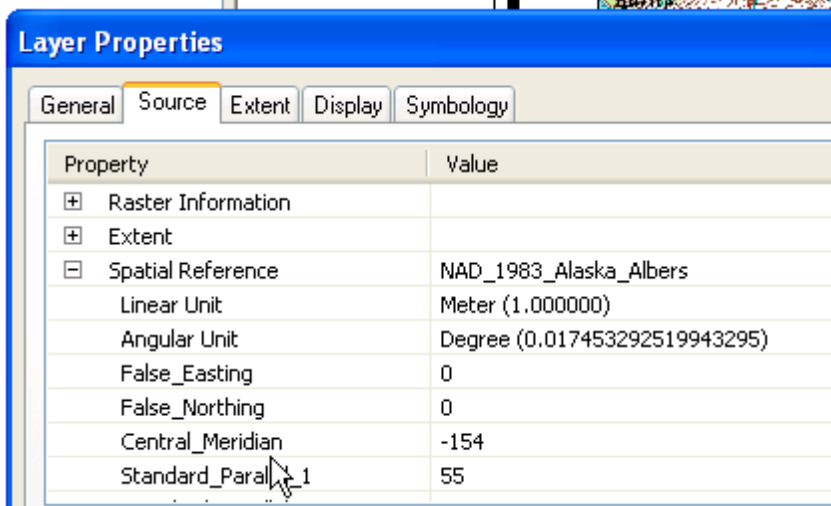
Layer Properties

General | Source | Extent | Display | Symbology

| Property | Value |
|---|---|
| ⊞ Raster Information | |
| ⊞ Extent | |
| ⊟ Spatial Reference | NAD_1983_Alaska_Albers |
| Linear Unit | Meter (1.000000) |
| Angular Unit | Degree (0.0174532925199433295) |
| False_Easting | 0 |
| False_Northing | 0 |
| Central_Meridian | -154 |
| Standard_Paral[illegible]_1 | 55 |